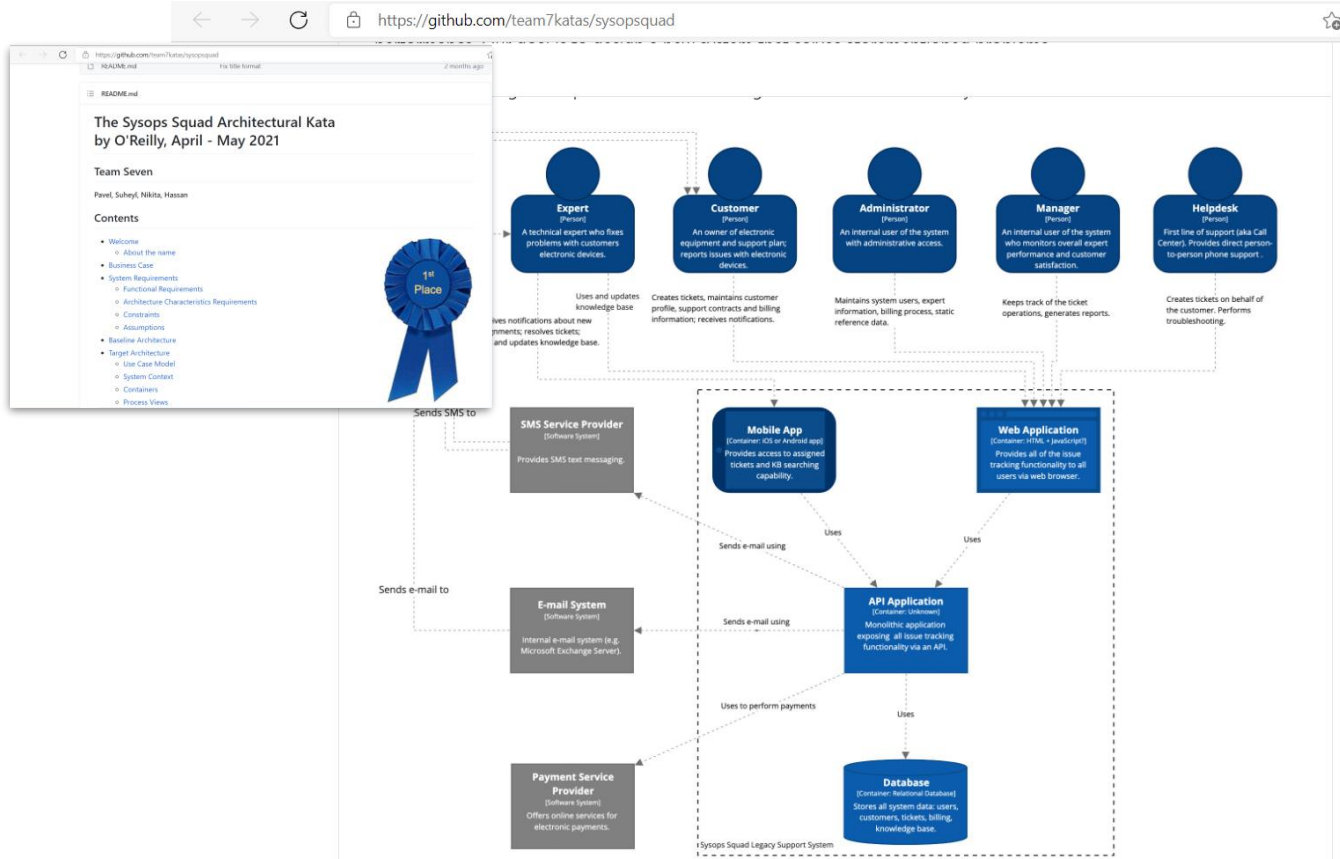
https://github.com/team7katas/sysopsquad

https://github.com/team7katas/sysopsquad

README.md Fix title format 2 months ago

README.md

The Sysops Squad Architectural Kata by O'Reilly, April - May 2021

Team Seven

Pavel, Suheyl, Nikita, Hassan

Contents

- Welcome
  - About the name
- Business Case
- System Requirements
  - Functional Requirements
  - Architecture Characteristics Requirements
  - Constraints
  - Assumptions
- Baseline Architecture
- Target Architecture
  - Use Case Model
  - System Context
  - Containers
  - Process Views

1st Place

Expert
[Person]
A technical expert who fixes problems with customers electronic devices.

Customer
[Person]
An owner of electronic equipment and support plan; reports issues with electronic devices.

Administrator
[Person]
An internal user of the system with administrative access.

Manager
[Person]
An internal user of the system who monitors overall expert performance and customer satisfaction.

Helpdesk
[Person]
First line of support (aka Call Center). Provides direct person-to-person phone support .

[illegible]ives notifications about new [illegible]nments; resolves tickets; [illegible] and updates knowledge base.

Uses and updates knowledge base

Creates tickets, maintains customer profile, support contracts and billing information; receives notifications.

Maintains system users, expert information, billing process, static reference data.

Keeps track of the ticket operations, generates reports.

Creates tickets on behalf of the customer. Performs troubleshooting.

Sends SMS to

SMS Service Provider
[Software System]
Provides SMS text messaging.

Mobile App
[Container: iOS or Android app]
Provides access to assigned tickets and KB searching capability.

Web Application
[Container: HTML + JavaScript?]
Provides all of the issue tracking functionality to all users via web browser.

Uses

Uses

Sends e-mail using

Sends e-mail to

E-mail System
[Software System]
Internal e-mail system (e.g. Microsoft Exchange Server).

Sends e-mail using

API Application
[Container: Unknown]
Monolithic application exposing all issue tracking functionality via an API.

Uses to perform payments

Uses

Payment Service Provider
[Software System]
Offers online services for electronic payments.

Database
[Container: Relational Database]
Stores all system data: users, customers, tickets, billing, knowledge base.

Sysops Squad Legacy Support System